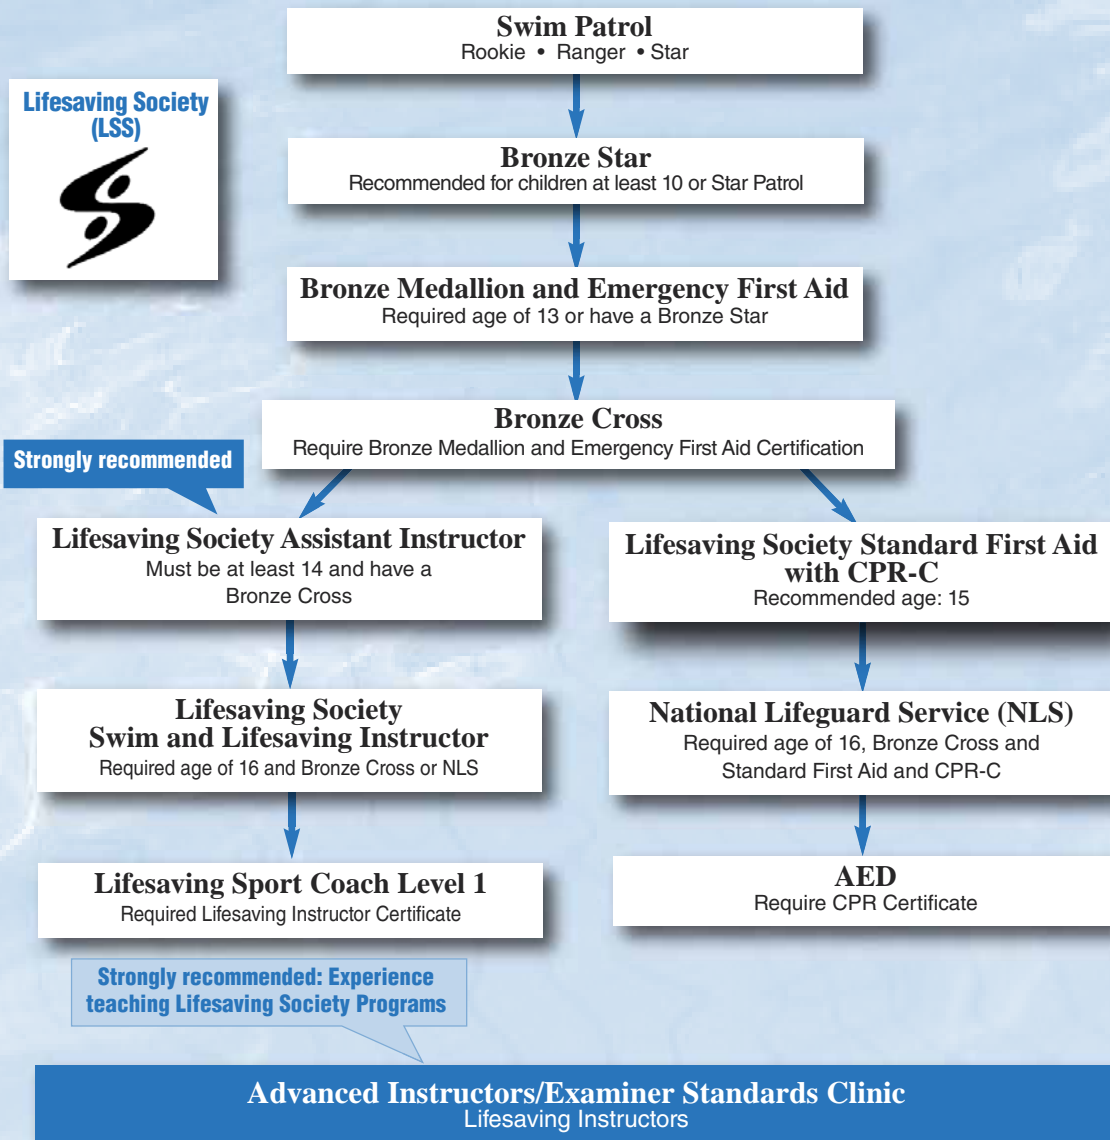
Lifesaving Society (LSS)

Swim Patrol
Rookie • Ranger • Star

Bronze Star
Recommended for children at least 10 or Star Patrol

Bronze Medallion and Emergency First Aid
Required age of 13 or have a Bronze Star

Bronze Cross
Require Bronze Medallion and Emergency First Aid Certification

Strongly recommended

Lifesaving Society Assistant Instructor
Must be at least 14 and have a Bronze Cross

Lifesaving Society Swim and Lifesaving Instructor
Required age of 16 and Bronze Cross or NLS

Lifesaving Sport Coach Level 1
Required Lifesaving Instructor Certificate

Lifesaving Society Standard First Aid with CPR-C
Recommended age: 15

National Lifeguard Service (NLS)
Required age of 16, Bronze Cross and Standard First Aid and CPR-C

AED
Require CPR Certificate

Strongly recommended: Experience teaching Lifesaving Society Programs

Advanced Instructors/Examiner Standards Clinic
Lifesaving Instructors